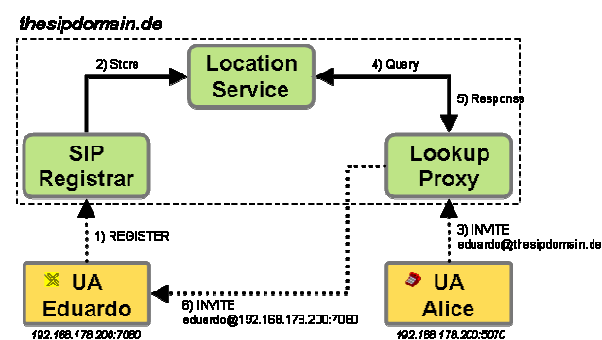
thesipdomain.de

2) Store

Location Service

4) Query

5) Response

SIP Registrar

Lookup Proxy

1) REGISTER

3) INVITE eduardo@thesipdomain.de

UA Eduardo

6) INVITE eduardo@192.168.178.200:7060

UA Alice

192.168.178.200:7060

192.168.178.200:5070